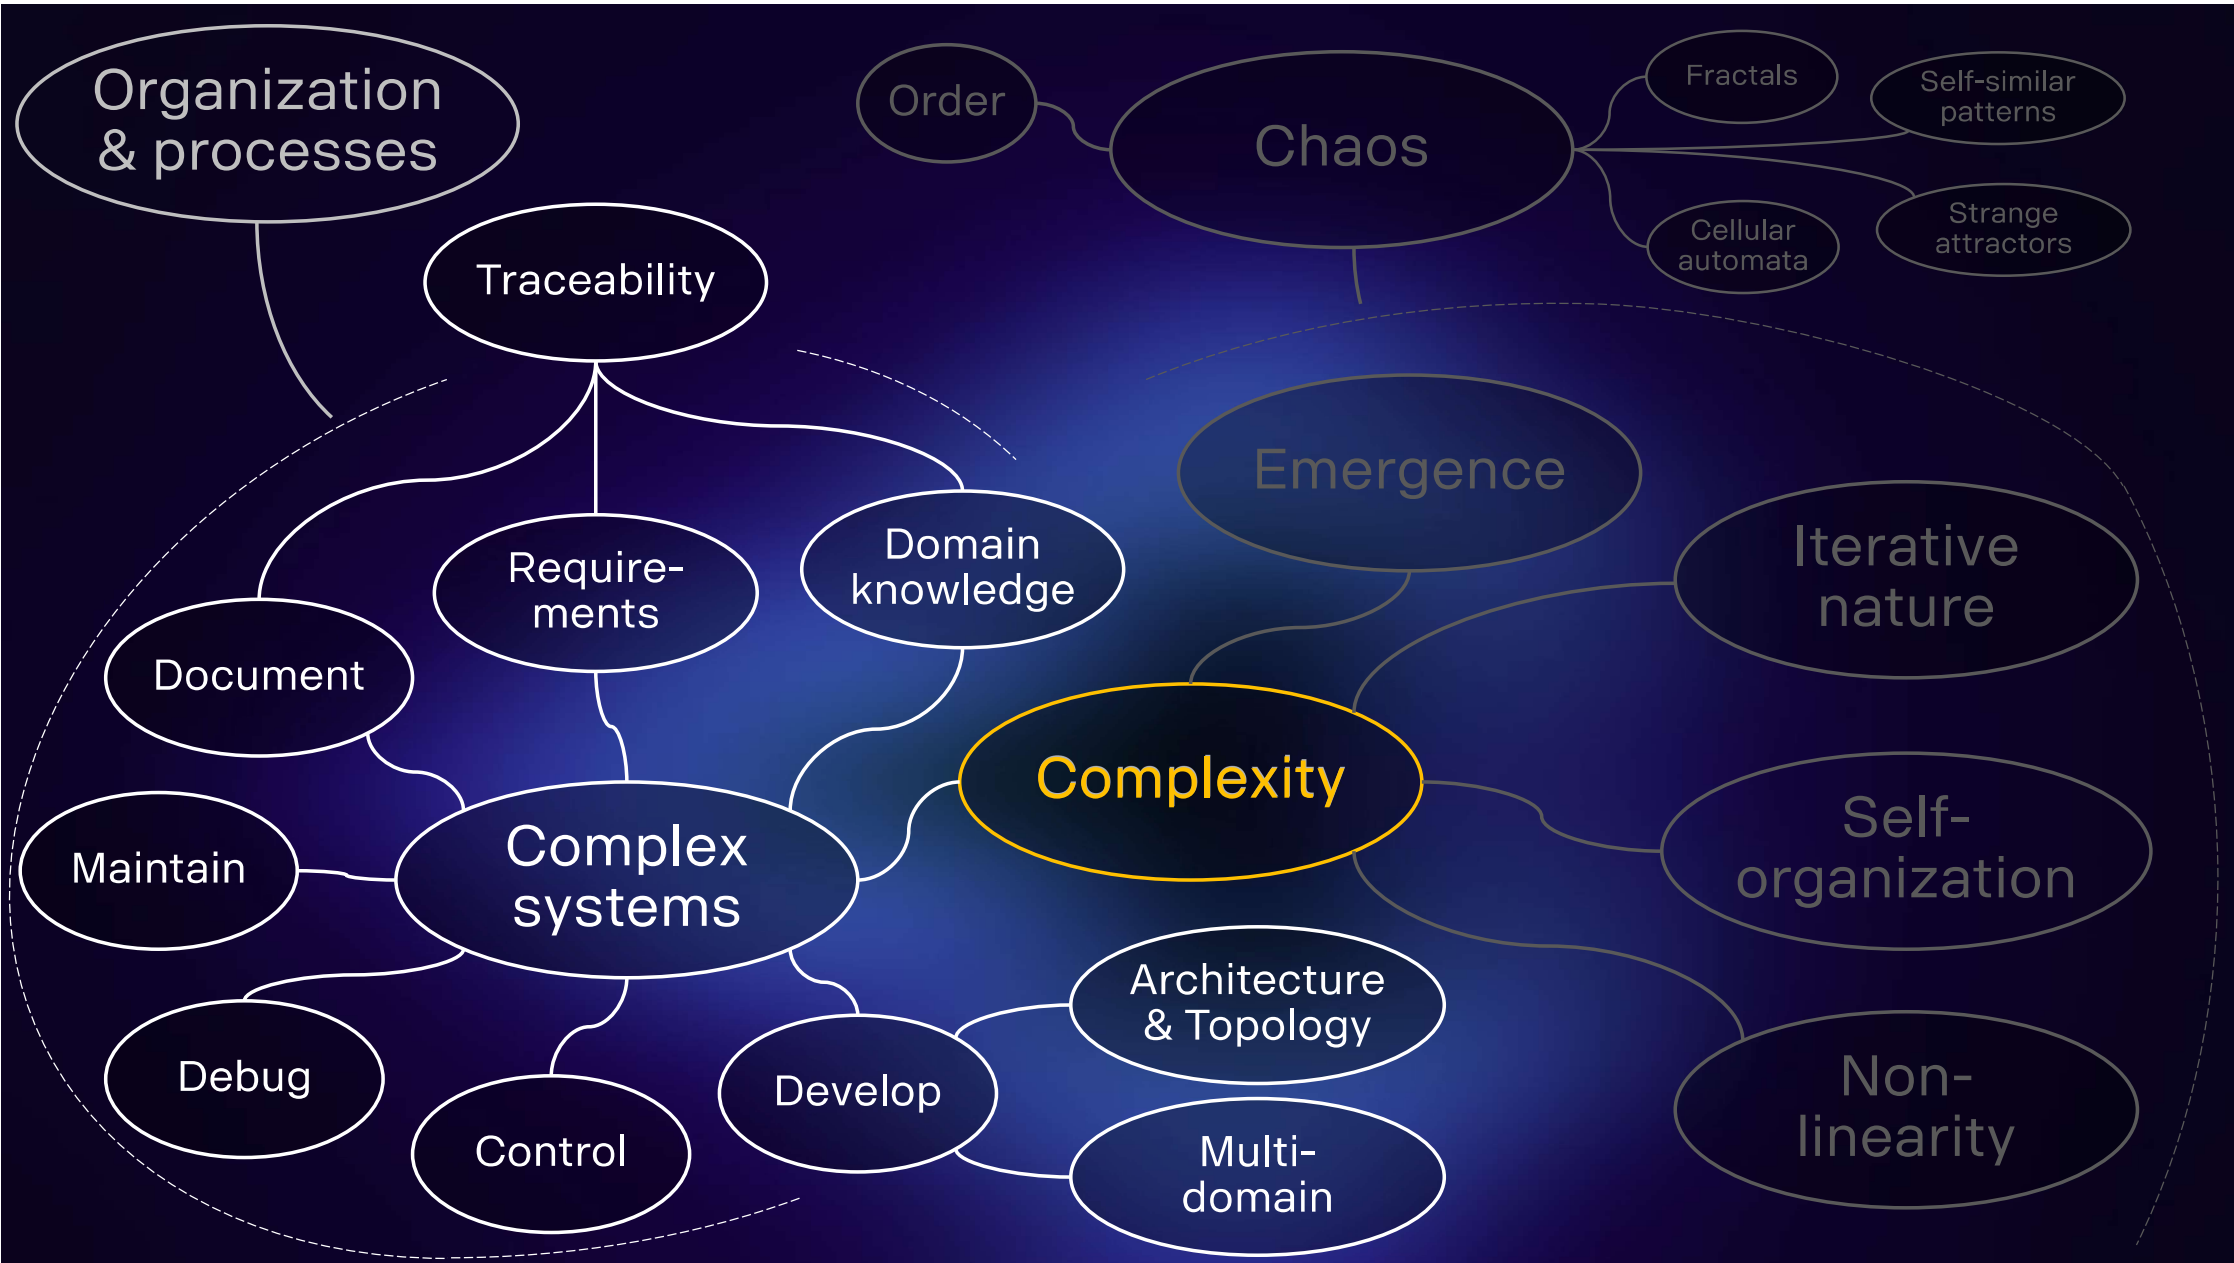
Organization & processes

Order

Chaos

Fractals

Self-similar patterns

Cellular automata

Strange attractors

Traceability

Emergence

Require-ments

Domain knowledge

Iterative nature

Document

Complexity

Maintain

Complex systems

Self-organization

Architecture & Topology

Debug

Develop

Non-linearity

Control

Multi-domain